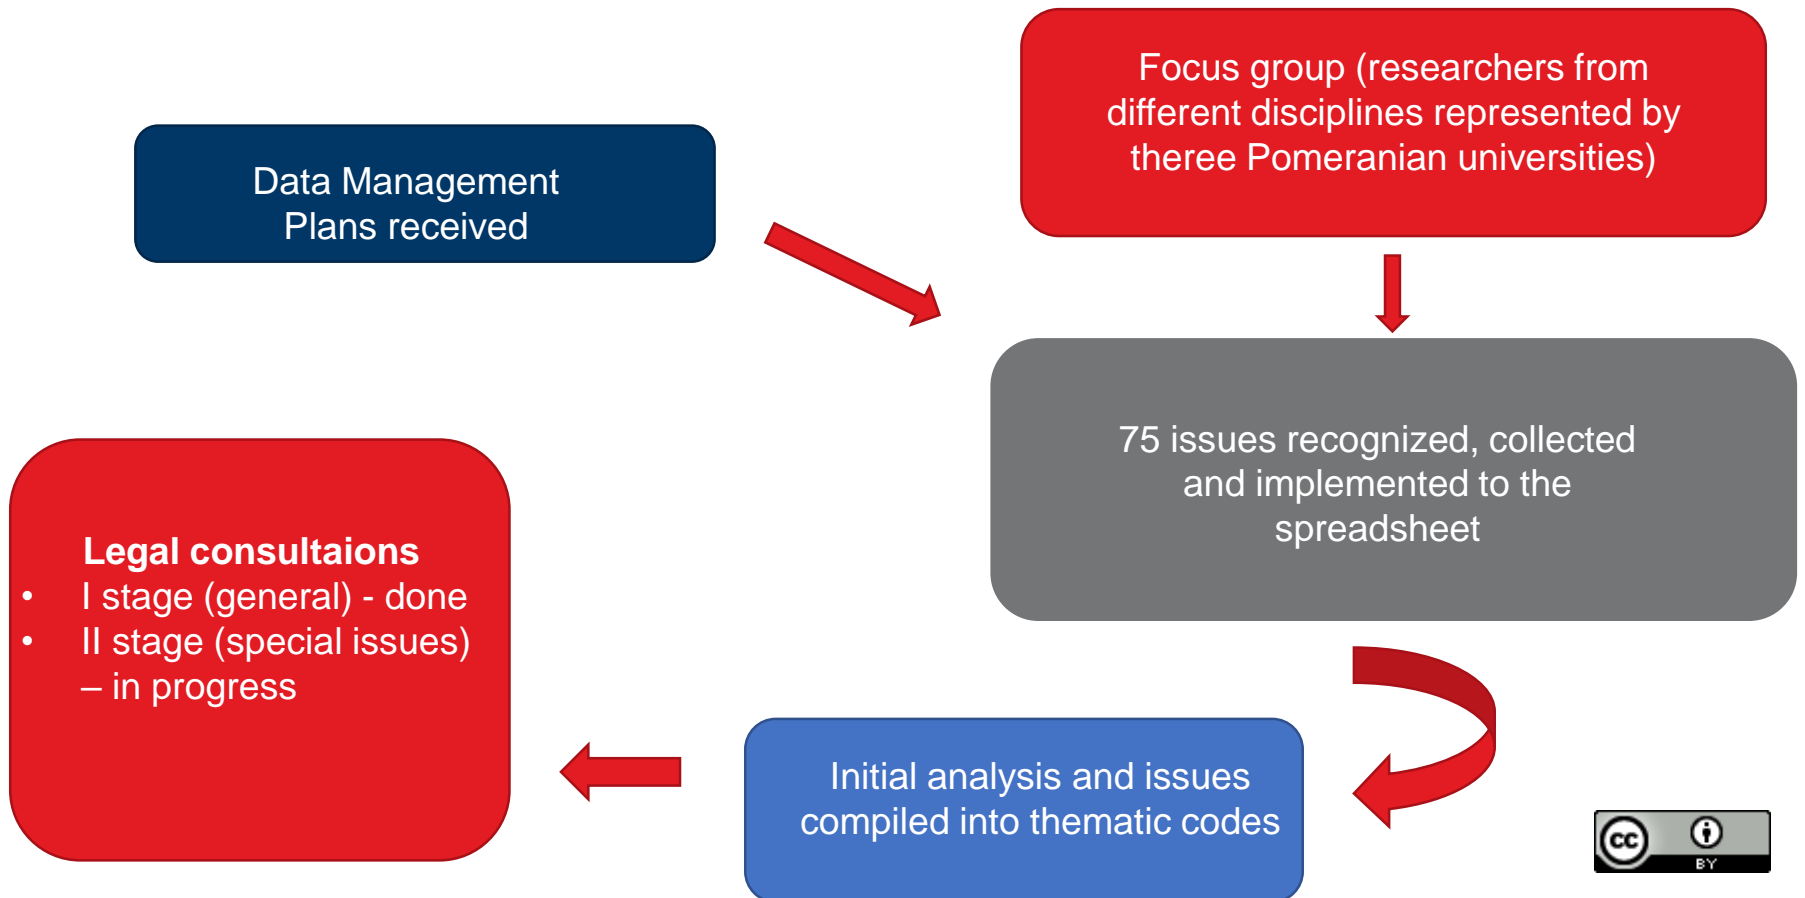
Data Management Plans received

Focus group (researchers from different disciplines represented by theree Pomeranian universities)

75 issues recognized, collected and implemented to the spreadsheet

Initial analysis and issues compiled into thematic codes

**Legal consultaions**
- I stage (general) - done
- II stage (special issues) – in progress

cc BY